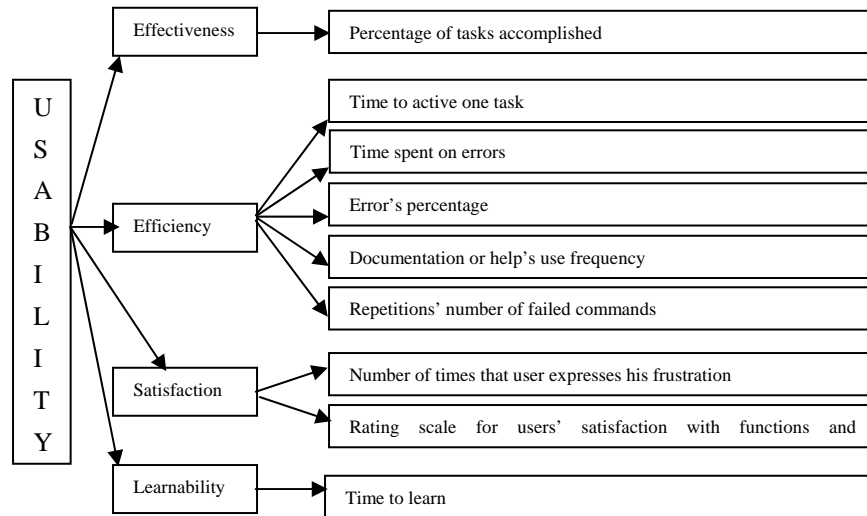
U
S
A
B
I
L
I
T
Y

Effectiveness

Percentage of tasks accomplished

Efficiency

Time to active one task

Time spent on errors

Error's percentage

Documentation or help's use frequency

Repetitions' number of failed commands

Satisfaction

Number of times that user expresses his frustration

Rating scale for users' satisfaction with functions and

Learnability

Time to learn